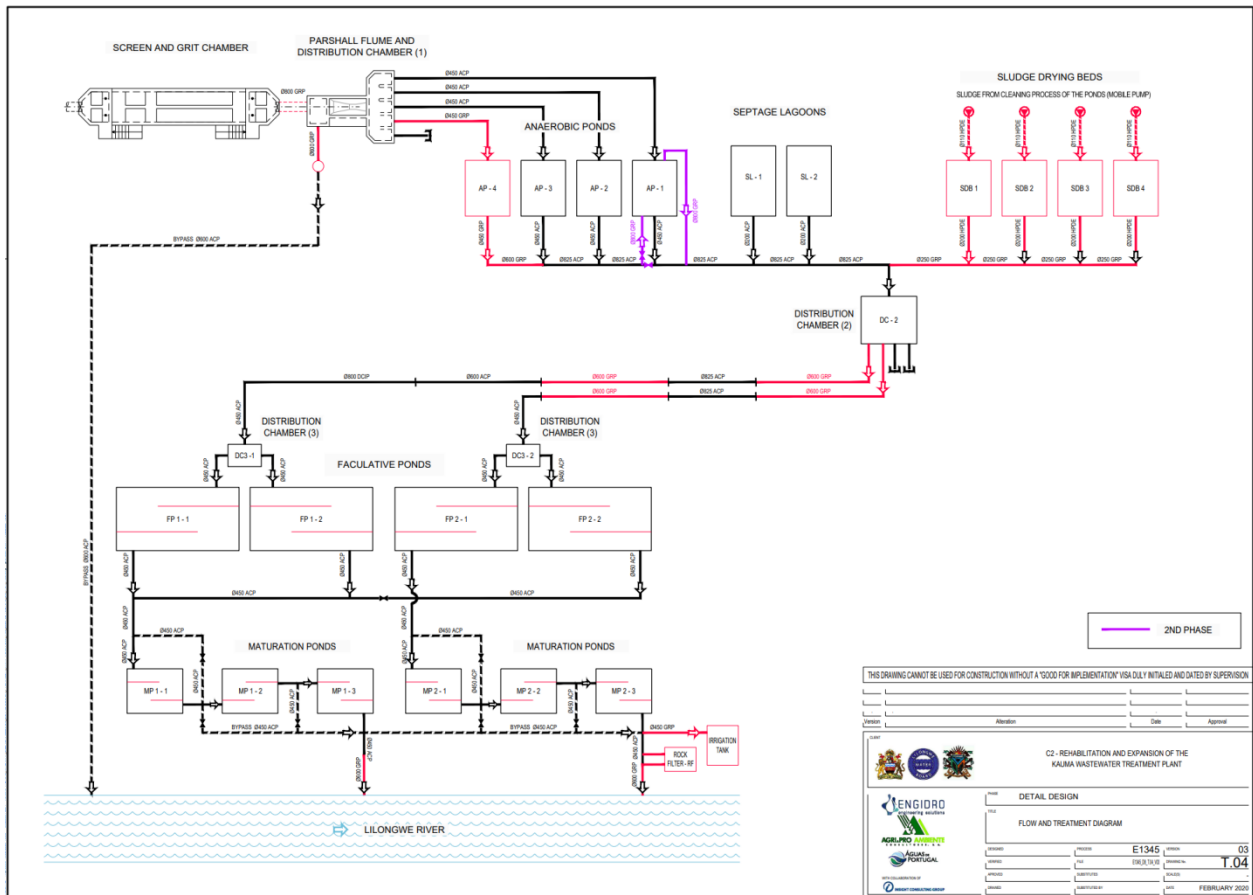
SCREEN AND GRIT CHAMBER

PARSHALL FLUME AND DISTRIBUTION CHAMBER (1)

Ø800 GRP

Ø450 ACP
Ø450 ACP
Ø450 ACP
Ø450 ACP
Ø450 GRP

Ø800 GRP

ANAEROBIC PONDS

SEPTAGE LAGOONS

SLUDGE DRYING BEDS

SLUDGE FROM CLEANING PROCESS OF THE PONDS (MOBILE PUMP)

AP - 4
AP - 3
AP - 2
AP - 1

SL - 1
SL - 2

SDB 1
SDB 2
SDB 3
SDB 4

BYPASS Ø800 ACP

Ø600 GRP
Ø825 ACP
Ø825 ACP
Ø825 ACP
Ø825 ACP
Ø825 ACP
Ø250 GRP
Ø250 GRP
Ø250 GRP
Ø250 GRP

DISTRIBUTION CHAMBER (2)

DC - 2

Ø800 DCIP
Ø600 ACP
Ø600 GRP
Ø825 ACP
Ø600 GRP
Ø600 GRP
Ø825 ACP
Ø600 GRP

DISTRIBUTION CHAMBER (3)

DISTRIBUTION CHAMBER (3)

DC3 -1
DC3 - 2

FACULATIVE PONDS

FP 1 - 1
FP 1 - 2
FP 2 - 1
FP 2 - 2

Ø450 ACP
Ø450 ACP

BYPASS Ø800 ACP

Ø450 ACP
Ø450 ACP

MATURATION PONDS
MATURATION PONDS

MP 1 - 1
MP 1 - 2
MP 1 - 3
MP 2 - 1
MP 2 - 2
MP 2 - 3

BYPASS Ø450 ACP
BYPASS Ø450 ACP

Ø450 GRP

IRRIGATION TANK

ROCK FILTER - RF

LILONGWE RIVER

2ND PHASE

THIS DRAWING CANNOT BE USED FOR CONSTRUCTION WITHOUT A "GOOD FOR IMPLEMENTATION" VISA DULY INITIALED AND DATED BY SUPERVISION

Version
Alteration
Date
Approval

C2 - REHABILITATION AND EXPANSION OF THE KAUMA WASTEWATER TREATMENT PLANT

ENGIDRO engineering solutions

AGRI.PRO AMBIENTE

ÁGUAS DE PORTUGAL

DETAIL DESIGN

FLOW AND TREATMENT DIAGRAM

E1345
03
T.04
FEBRUARY 2020